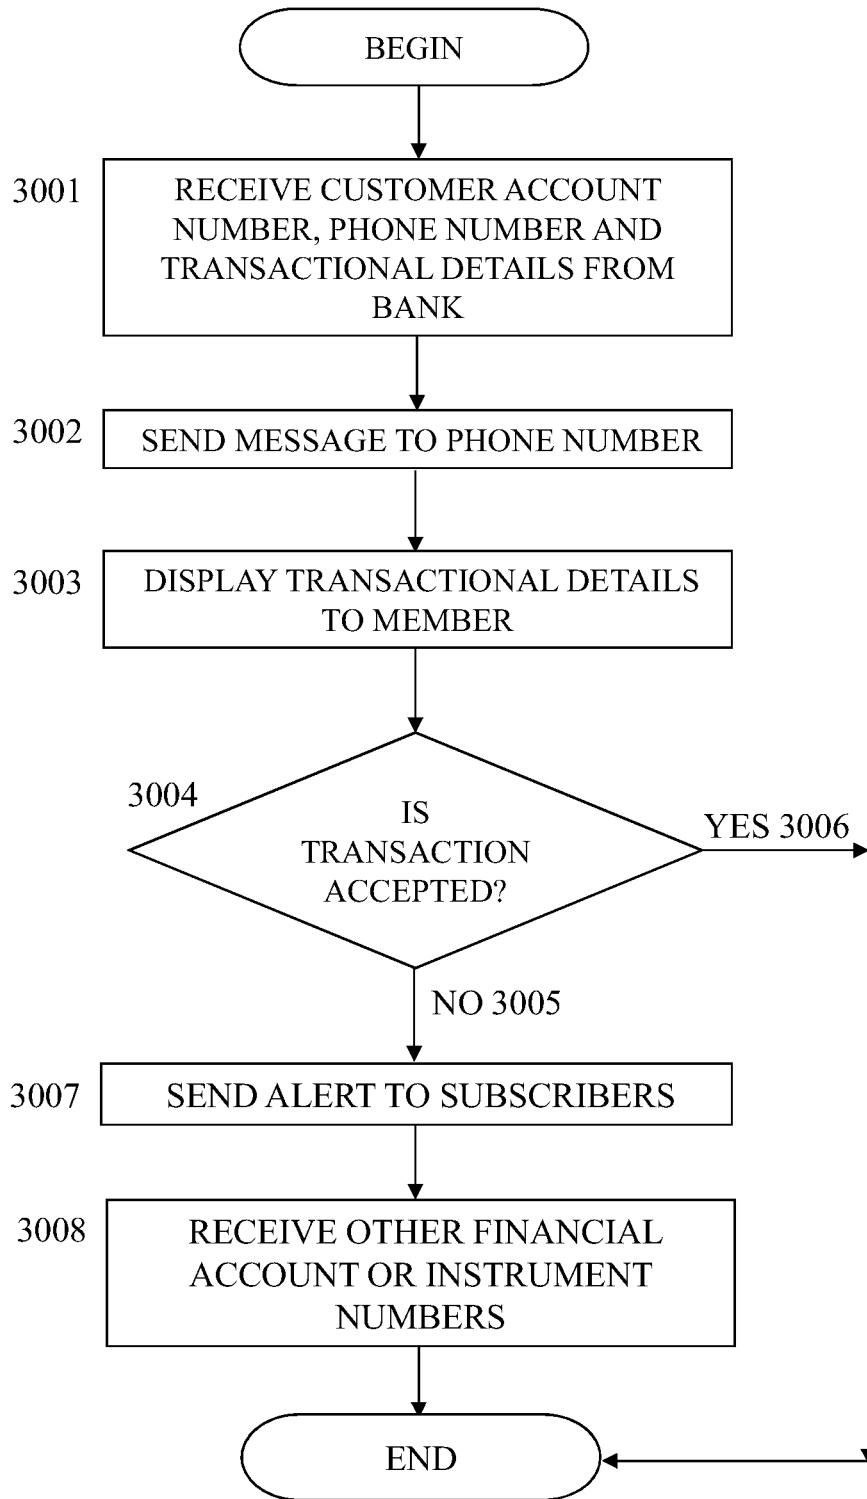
BEGIN

3001 RECEIVE CUSTOMER ACCOUNT NUMBER, PHONE NUMBER AND TRANSACTIONAL DETAILS FROM BANK

3002 SEND MESSAGE TO PHONE NUMBER

3003 DISPLAY TRANSACTIONAL DETAILS TO MEMBER

3004 IS TRANSACTION ACCEPTED?

YES 3006

NO 3005

3007 SEND ALERT TO SUBSCRIBERS

3008 RECEIVE OTHER FINANCIAL ACCOUNT OR INSTRUMENT NUMBERS

END